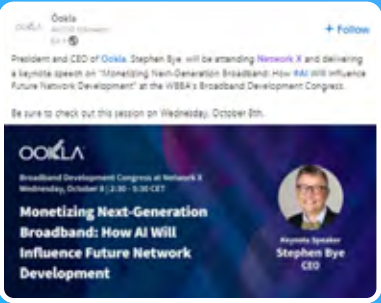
Ookla
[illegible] followers
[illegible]

+ Follow

President and CEO of Ookla, Stephen Bye, will be attending Network X and delivering a keynote speech on "Monetizing Next-Generation Broadband: How #AI Will Influence Future Network Development" at the WBBA's Broadband Development Congress.

Be sure to check out this session on Wednesday, October 9th.

OOKLA

Broadband Development Congress at Network X
Wednesday, October 9 | 2:30 - 3:30 CET

Monetizing Next-Generation Broadband: How AI Will Influence Future Network Development

Keynote Speaker
Stephen Bye
CEO